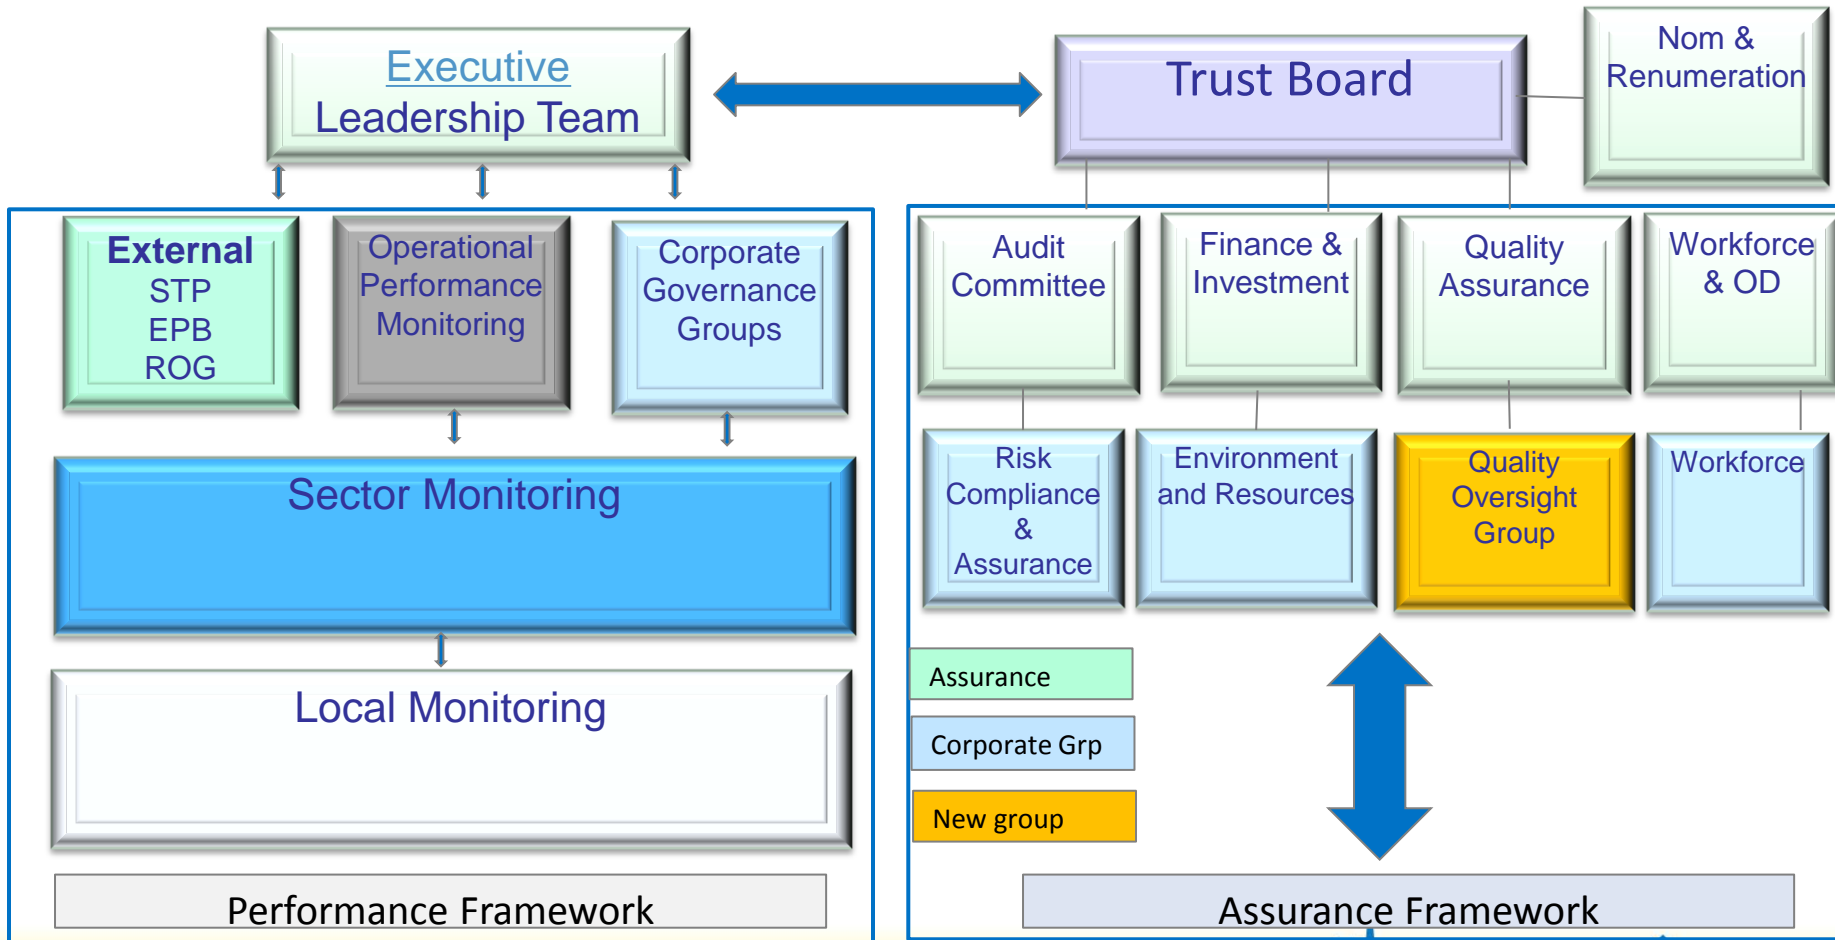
Executive Leadership Team

Trust Board

Nom & Renumeration

External
STP
EPB
ROG

Operational Performance Monitoring

Corporate Governance Groups

Audit Committee

Finance & Investment

Quality Assurance

Workforce & OD

Sector Monitoring

Risk Compliance & Assurance

Environment and Resources

Quality Oversight Group

Workforce

Local Monitoring

Assurance

Corporate Grp

New group

Performance Framework

Assurance Framework